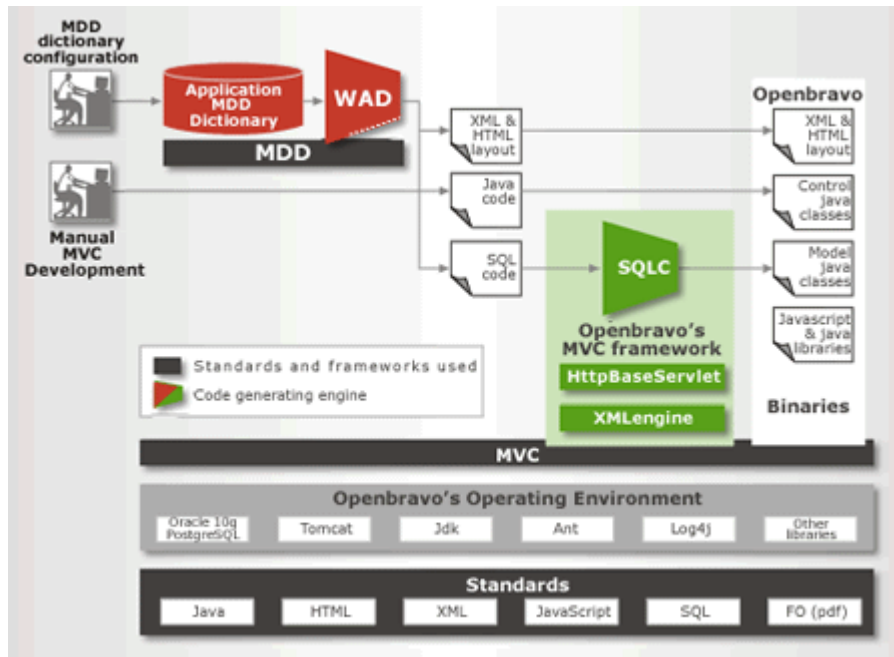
MDD dictionary configuration

Application MDD Dictionary

WAD

MDD

Manual MVC Development

XML & HTML layout

Java code

SQL code

SQLC

Openbravo's MVC framework

HttpBaseServlet

XMLengine

Openbravo

XML & HTML layout

Control java classes

Model java classes

Javascript & java libraries

Binaries

Standards and frameworks used

Code generating engine

MVC

Openbravo's Operating Environment

| Oracle 10g PostgreSQL | Tomcat | Jdk | Ant | Log4j | Other libraries |
|---|---|---|---|---|---|

Standards

| Java | HTML | XML | JavaScript | SQL | FO (pdf) |
|---|---|---|---|---|---|